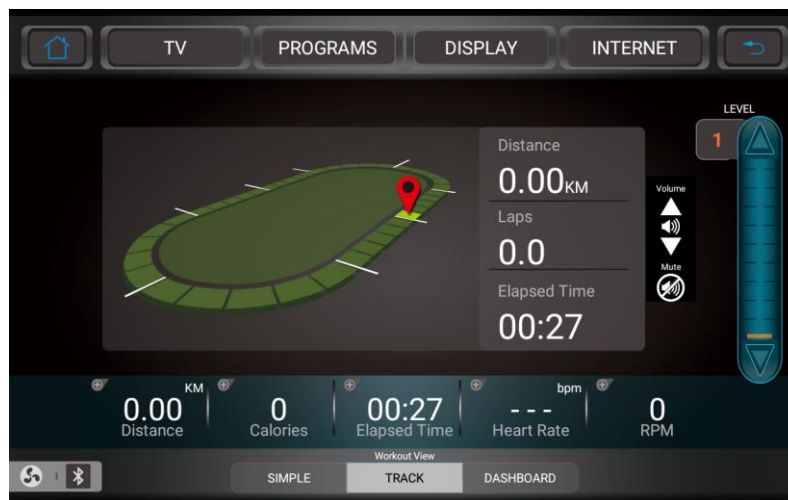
TV
PROGRAMS
DISPLAY
INTERNET

LEVEL
1

Distance
0.00KM
Laps
0.0
Elapsed Time
00:27

Volume
Mute

KM
0.00
Distance

0
Calories

00:27
Elapsed Time

bpm
- - -
Heart Rate

0
RPM

Workout View
SIMPLE
TRACK
DASHBOARD